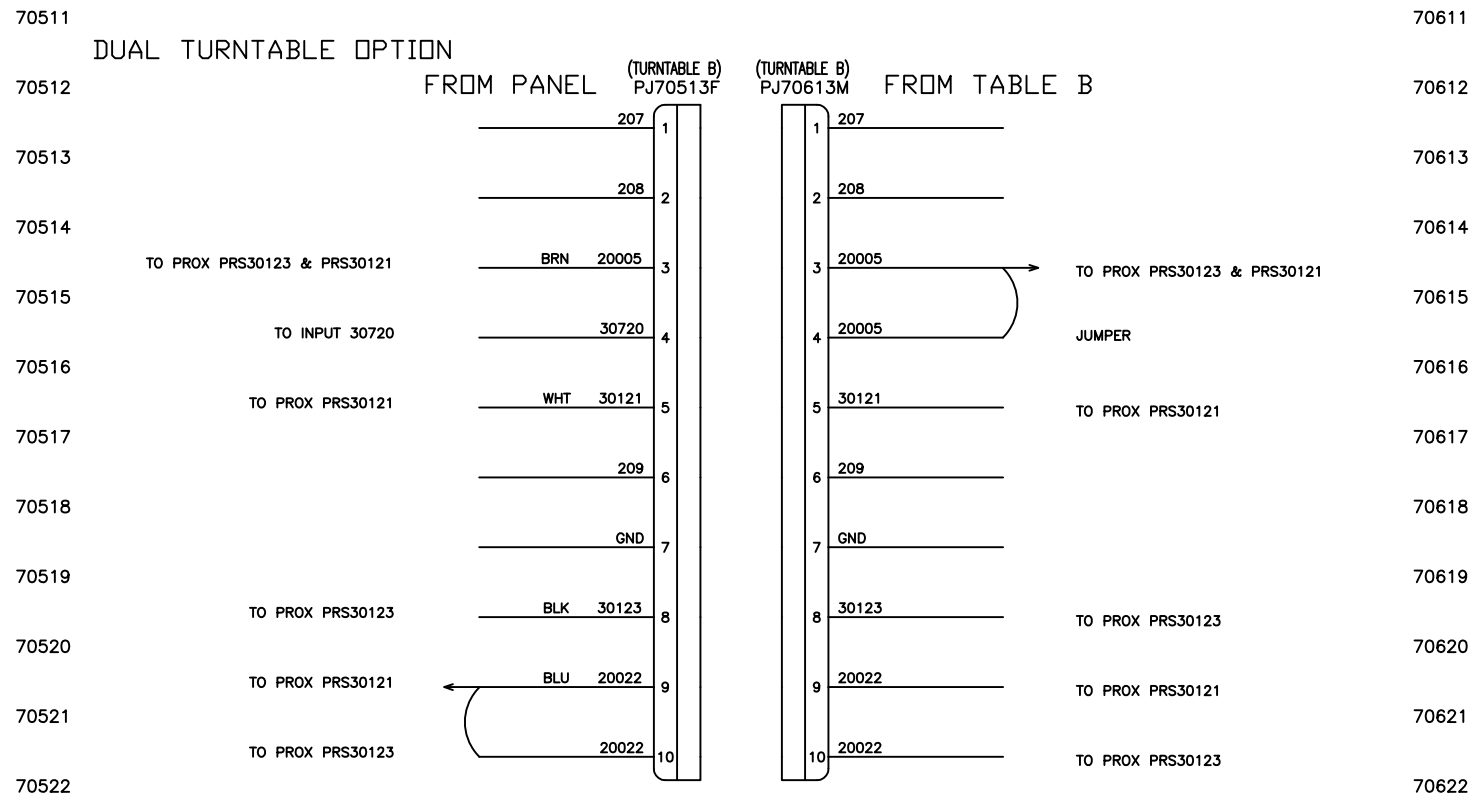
70511

DUAL TURNTABLE OPTION

70512

FROM PANEL

(TURNTABLE B)
PJ70513F

(TURNTABLE B)
PJ70613M

FROM TABLE B

207 1
1 207

70513

208 2
2 208

70514

TO PROX PRS30123 & PRS30121
BRN 20005 3
3 20005
TO PROX PRS30123 & PRS30121

70515

TO INPUT 30720
30720 4
4 20005
JUMPER

70516

TO PROX PRS30121
WHT 30121 5
5 30121
TO PROX PRS30121

70517

209 6
6 209

70518

GND 7
7 GND

70519

TO PROX PRS30123
BLK 30123 8
8 30123
TO PROX PRS30123

70520

TO PROX PRS30121
BLU 20022 9
9 20022
TO PROX PRS30121

70521

TO PROX PRS30123
20022 10
10 20022
TO PROX PRS30123

70522

70611

70612

70613

70614

70615

70616

70617

70618

70619

70620

70621

70622